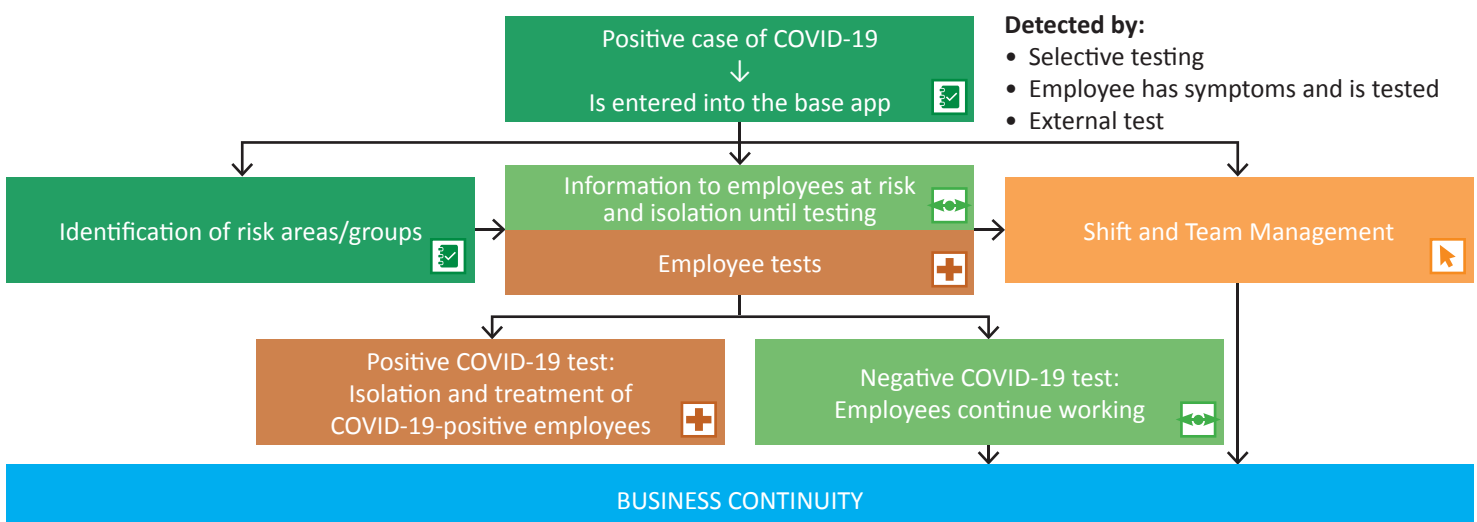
Positive case of COVID-19
↓
Is entered into the base app

Detected by:
• Selective testing
• Employee has symptoms and is tested
• External test

Identification of risk areas/groups

Information to employees at risk and isolation until testing

Employee tests

Shift and Team Management

Positive COVID-19 test: Isolation and treatment of COVID-19-positive employees

Negative COVID-19 test: Employees continue working

BUSINESS CONTINUITY